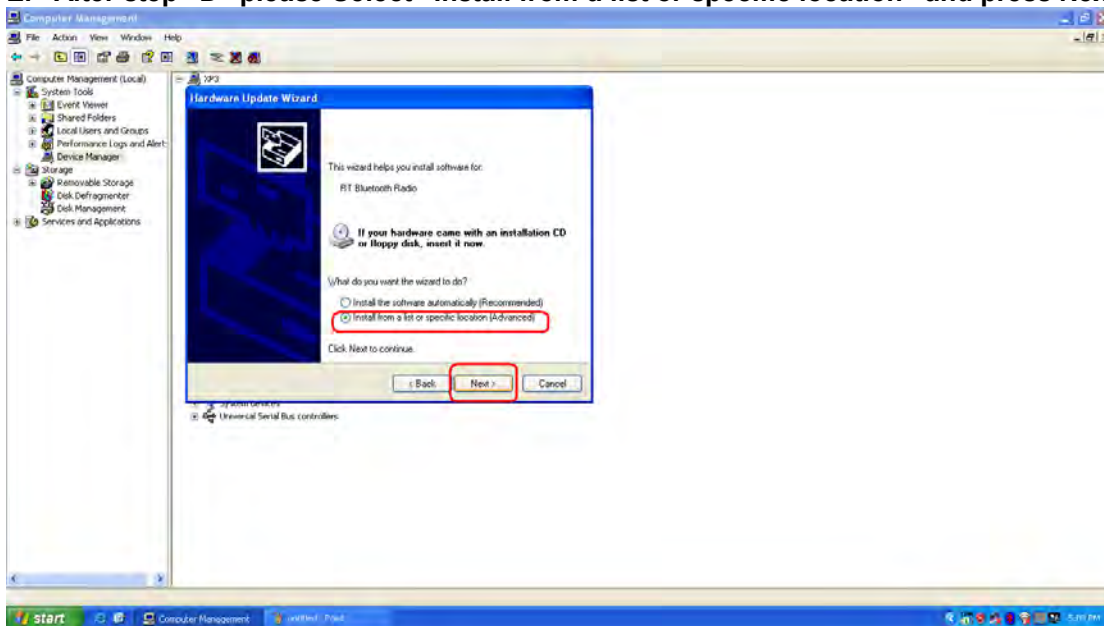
2. After step "D" please select "Install from a list or specific location" and press Next

Computer Management

File Action View Window Help

Computer Management (Local)
System Tools
Event Viewer
Shared Folders
Local Users and Groups
Performance Logs and Alert
Device Manager
Storage
Removable Storage
Disk Defragmenter
Disk Management
Services and Applications

XP3

Hardware Update Wizard

This wizard helps you install software for:

RT Bluetooth Radio

If your hardware came with an installation CD or floppy disk, insert it now.

What do you want the wizard to do?

Install the software automatically (Recommended)
Install from a list or specific location (Advanced)

Click Next to continue.

< Back Next > Cancel

System devices
Universal Serial Bus controllers

start Computer Management untitled - Paint